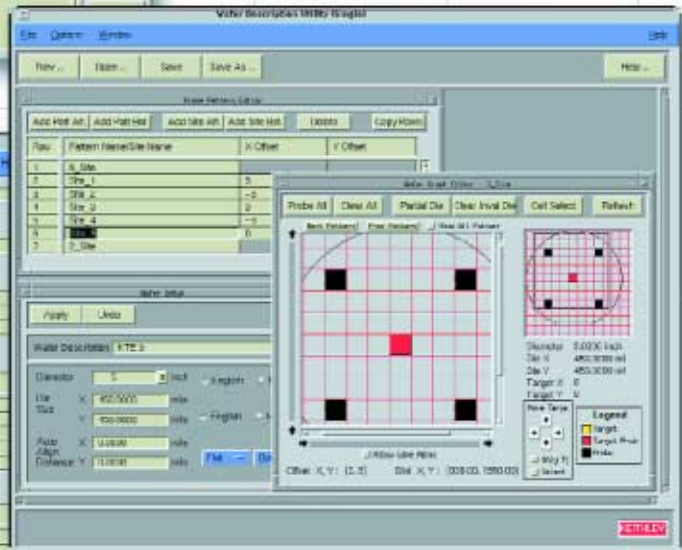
Wafer Description Utility (Graphic)

File Options Window Help

New... Open... Save Save As... Help...

Wafer Pattern Editor

Add Patt Aft Add Patt Bef Add Site Aft Add Site Bef Update Copy Rows

| Row | Pattern Name/Site Name | X Offset | Y Offset |
|---|---|---|---|
| 1 | A_Site | | |
| 2 | Site_1 | 5 | |
| 3 | Site_2 | -5 | |
| 4 | Site_3 | 5 | |
| 5 | Site_4 | -5 | |
| 6 | Site_5 | 0 | |
| 7 | 3_Site | | |

Wafer Setup

Apply Undo

Wafer Description FTE 3

Diameter 5 inch English

Die Size X 450.0000 mils

Y 450.0000 mils English

Auto Align Distance X 0.0000 mils

Y 0.0000 mils

Flat

Wafer Grid Editor 3_Site

Probe All Clear All Partial Die Clear Inval Die Cell Select Refresh

Next Pattern Prev Pattern Show All Pattern

Allow Like Moves

Offset X, Y: (3, 5)

Grid X, Y: (508.00, 1550.00)

Diameter 5.0000 inch
Die X 450.0000 mil
Die Y 450.0000 mil
Target X 0
Target Y 0

Move Targe

Legend
Target
Target Probe
Probe

KEITHLEY